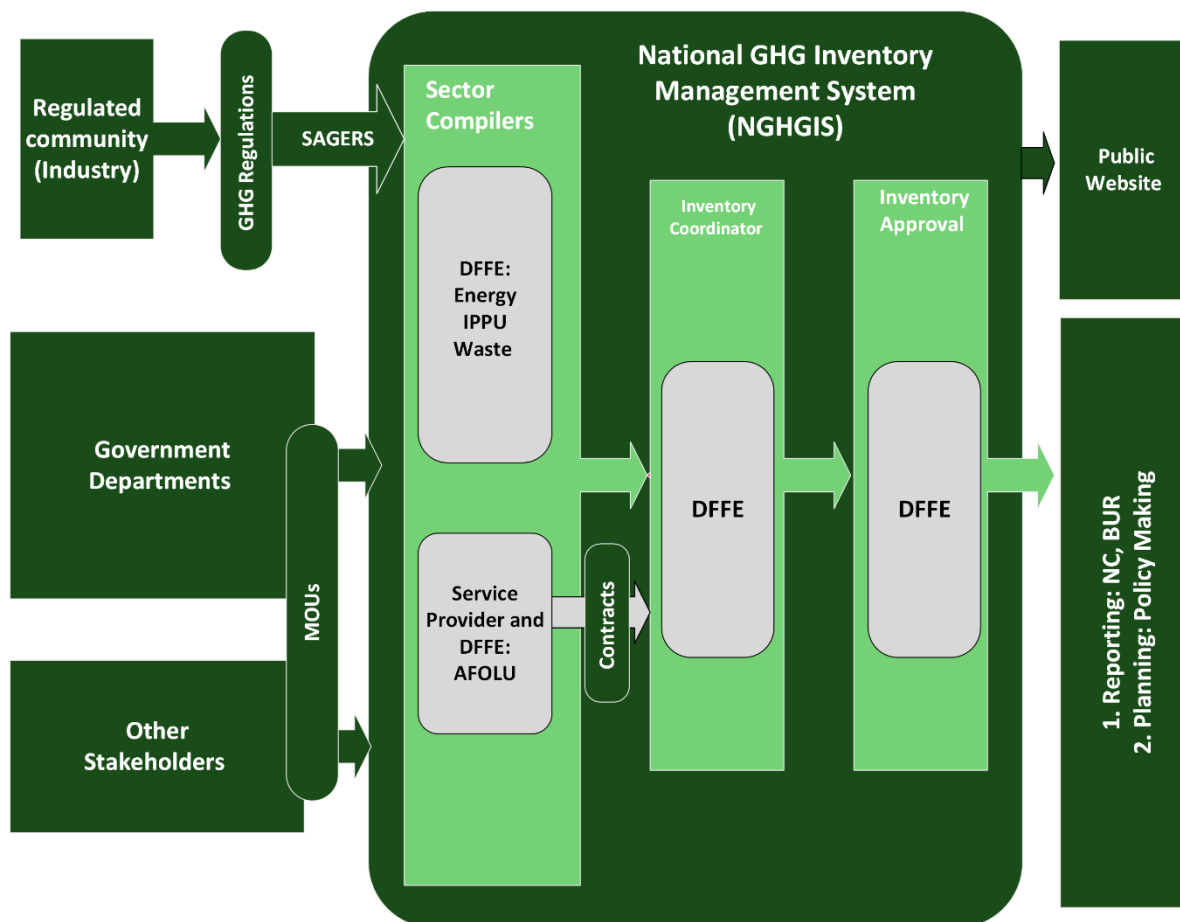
Regulated community (Industry)

GHG Regulations

SAGERS

National GHG Inventory Management System (NGHGIS)

Sector Compilers

DFFE: Energy IPPU Waste

Service Provider and DFFE: AFOLU

Contracts

Inventory Coordinator

DFFE

Inventory Approval

DFFE

Public Website

1. Reporting: NC, BUR
2. Planning: Policy Making

Government Departments

MOUs

Other Stakeholders